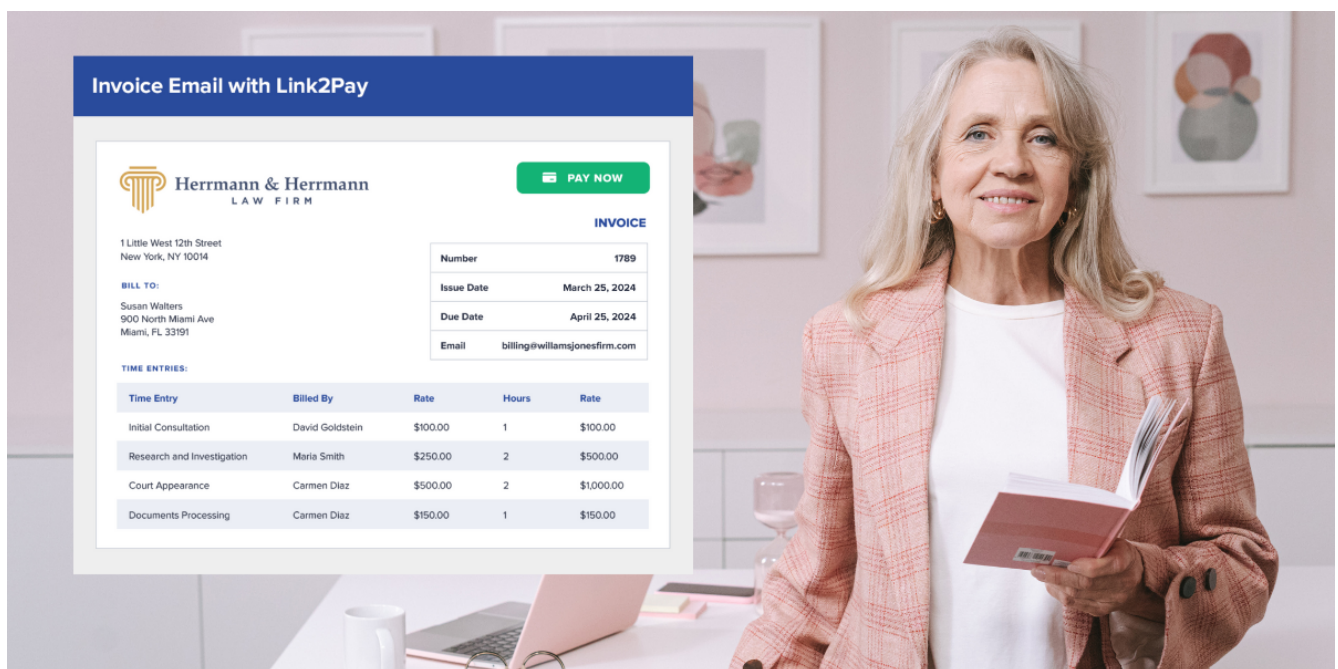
Invoice Email with Link2Pay

Herrmann & Herrmann
LAW FIRM

PAY NOW

INVOICE

1 Little West 12th Street
New York, NY 10014

BILL TO:

Susan Walters
900 North Miami Ave
Miami, FL 33191

| Number | 1789 |
|---|---|
| Issue Date | March 25, 2024 |
| Due Date | April 25, 2024 |
| Email | billing@willamsjonesfirm.com |

TIME ENTRIES:

| Time Entry | Billed By | Rate | Hours | Rate |
|---|---|---|---|---|
| Initial Consultation | David Goldstein | $100.00 | 1 | $100.00 |
| Research and Investigation | Maria Smith | $250.00 | 2 | $500.00 |
| Court Appearance | Carmen Diaz | $500.00 | 2 | $1,000.00 |
| Documents Processing | Carmen Diaz | $150.00 | 1 | $150.00 |